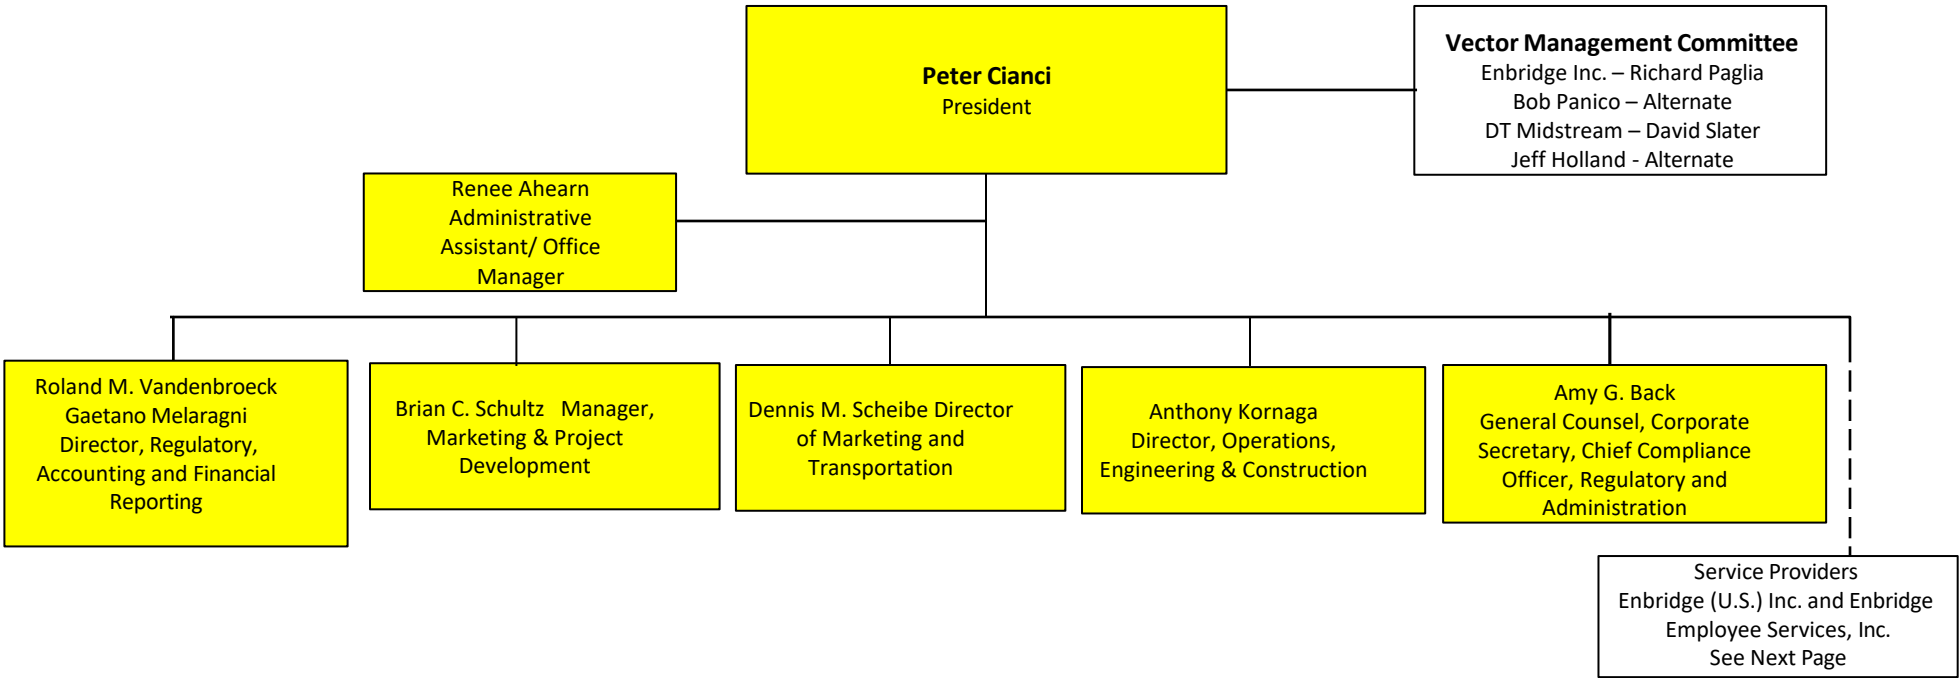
**Peter Cianci**
President

**Vector Management Committee**
Enbridge Inc. – Richard Paglia
Bob Panico – Alternate
DT Midstream – David Slater
Jeff Holland - Alternate

Renee Ahearn
Administrative Assistant/ Office Manager

Roland M. Vandenbroeck
Gaetano Melaragni
Director, Regulatory, Accounting and Financial Reporting

Brian C. Schultz Manager, Marketing & Project Development

Dennis M. Scheibe Director of Marketing and Transportation

Anthony Kornaga
Director, Operations, Engineering & Construction

Amy G. Back
General Counsel, Corporate Secretary, Chief Compliance Officer, Regulatory and Administration

Service Providers
Enbridge (U.S.) Inc. and Enbridge Employee Services, Inc.
See Next Page